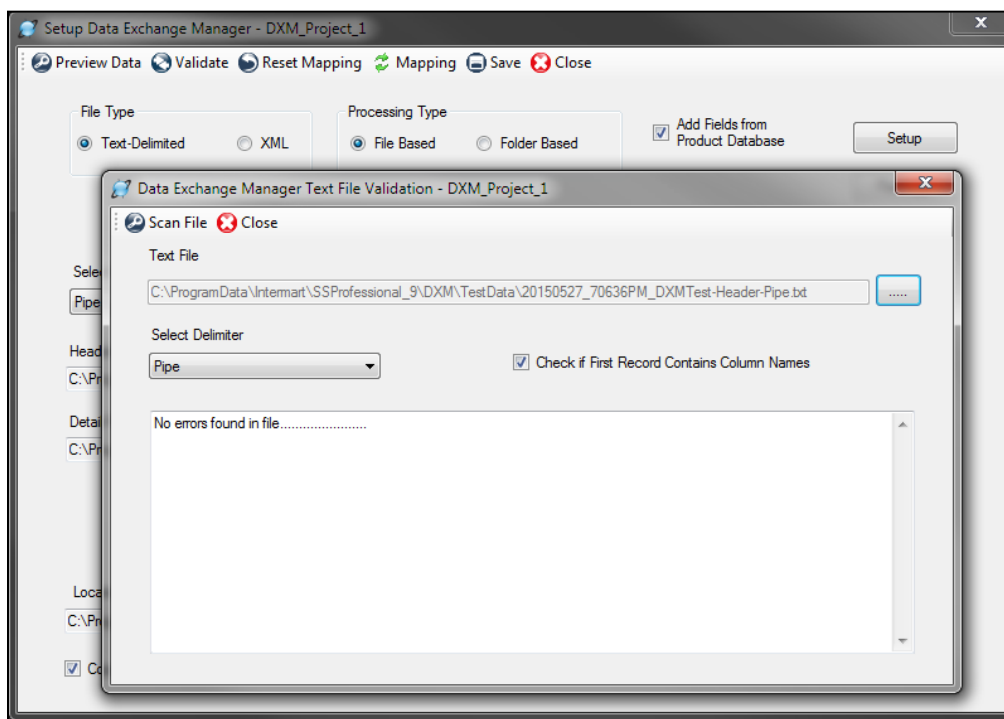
Setup Data Exchange Manager - DXM_Project_1

Preview Data Validate Reset Mapping Mapping Save Close

File Type
Text-Delimited XML

Processing Type
File Based Folder Based

Add Fields from Product Database

Setup

Sele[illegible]
Pipe
Head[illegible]
C:\Pr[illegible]
Detail
C:\Pr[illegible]
Loca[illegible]
C:\Pr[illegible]
Co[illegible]

Data Exchange Manager Text File Validation - DXM_Project_1

Scan File Close

Text File

C:\ProgramData\Intermart\SSProfessional_9\DXM\TestData\20150527_70636PM_DXMTest-Header-Pipe.txt

.....

Select Delimiter

Pipe

Check if First Record Contains Column Names

No errors found in file.......................